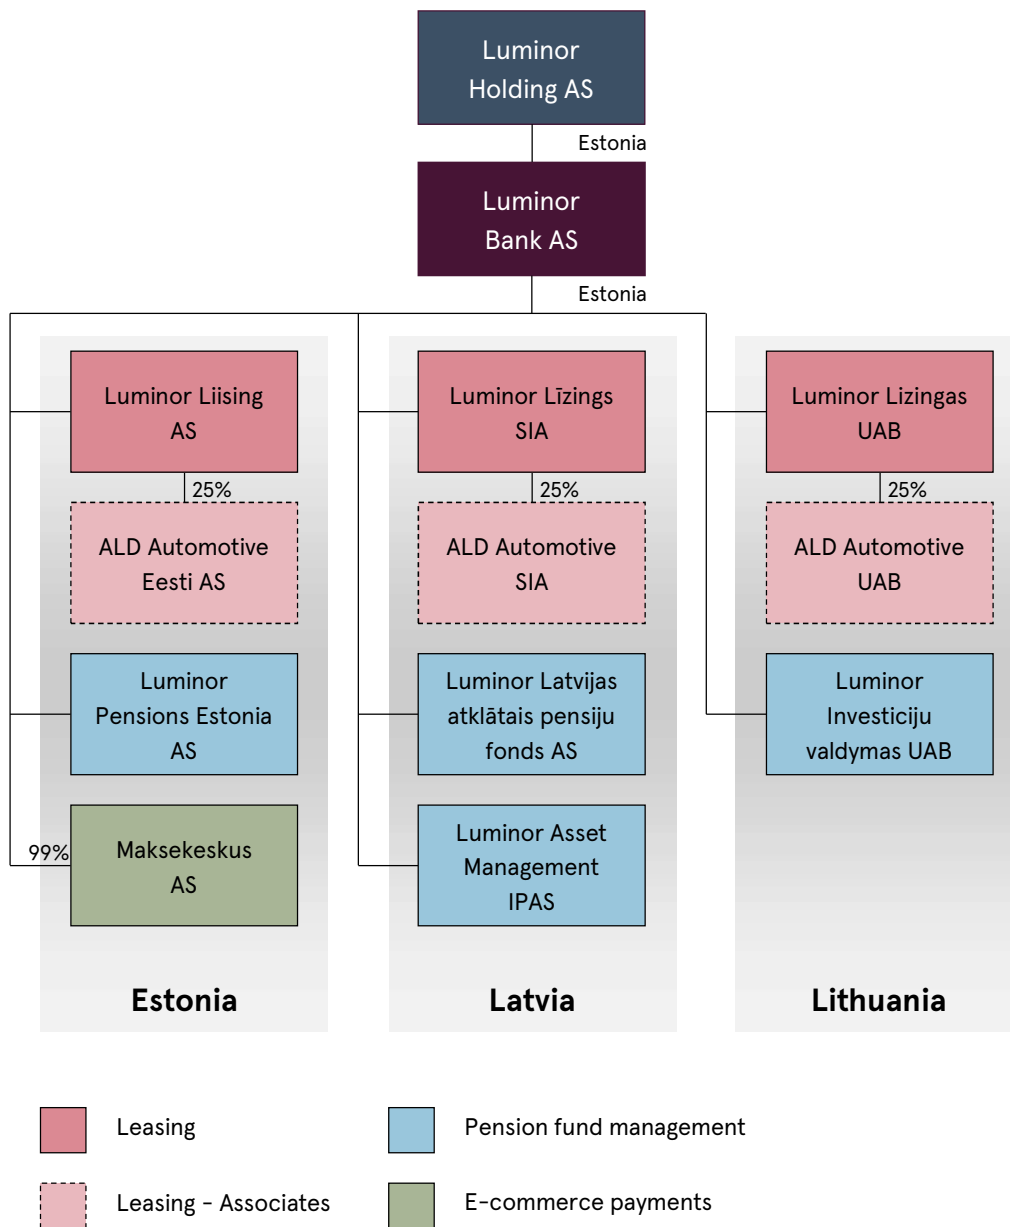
Luminor Holding AS

Estonia

Luminor Bank AS

Estonia

Luminor Liising AS

25%

ALD Automotive Eesti AS

Luminor Pensions Estonia AS

99%

Maksekeskus AS

Estonia

Luminor Līzings SIA

25%

ALD Automotive SIA

Luminor Latvijas atklātais pensiju fonds AS

Luminor Asset Management IPAS

Latvia

Luminor Lizingas UAB

25%

ALD Automotive UAB

Luminor Investicìju valdymas UAB

Lithuania

Leasing

Pension fund management

Leasing - Associates

E-commerce payments